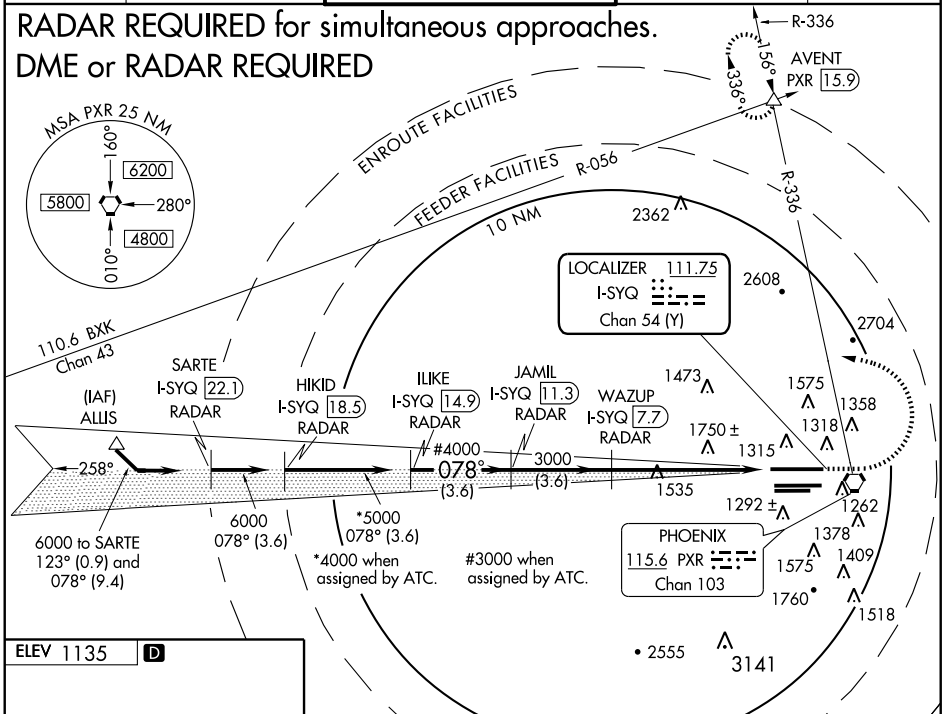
RADAR REQUIRED for simultaneous approaches.
DME or RADAR REQUIRED

R-336
156°
336°
AVENT
PXR 15.9

MSA PXR 25 NM
160°
6200
5800
280°
4800
010°

ENROUTE FACILITIES
FEEDER FACILITIES
R-056
R-336
10 NM
2362

LOCALIZER 111.75
I-SYQ
Chan 54 (Y)

2608
2704

110.6 BXK
Chan 43

SARTE
I-SYQ 22.1
RADAR

HIKID
I-SYQ 18.5
RADAR

ILIKE
I-SYQ 14.9
RADAR

JAMIL
I-SYQ 11.3
RADAR

WAZUP
I-SYQ 7.7
RADAR

1473
1575
1358
1318
1750 ±
1315

(IAF)
ALLIS

258°
#4000
078°
(3.6)
3000
(3.6)
1535

1292 ±
1262

6000
078° (3.6)

*5000
078° (3.6)

6000 to SARTE
123° (0.9) and
078° (9.4)

*4000 when
assigned by ATC.

#3000 when
assigned by ATC.

PHOENIX
115.6 PXR
Chan 103

1378
1575
1409
1760
1518

ELEV 1135
D

2555
3141